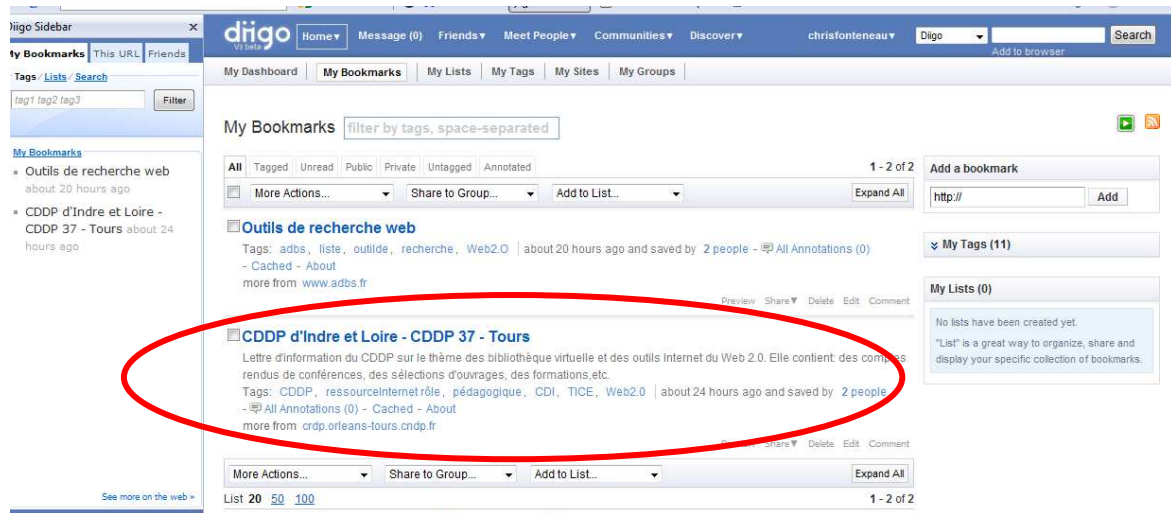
Diigo Sidebar ×
My Bookmarks This URL Friends
Tags / Lists / Search
tag1 tag2 tag3 Filter

My Bookmarks
Outils de recherche web about 20 hours ago
CDDP d'Indre et Loire - CDDP 37 - Tours about 24 hours ago

See more on the web »

diigo V3 beta
Home▾ Message (0) Friends▾ Meet People▾ Communities▾ Discover▾ chrisfonteneau▾ Diigo Search
Add to browser

My Dashboard My Bookmarks My Lists My Tags My Sites My Groups

My Bookmarks filter by tags, space-separated

All Tagged Unread Public Private Untagged Annotated 1 - 2 of 2
More Actions... Share to Group... Add to List... Expand All

Outils de recherche web
Tags: adbs, liste, outilde, recherche, Web2.O | about 20 hours ago and saved by 2 people - All Annotations (0) - Cached - About
more from www.adbs.fr
Preview Share▾ Delete Edit Comment

CDDP d'Indre et Loire - CDDP 37 - Tours
Lettre d'information du CDDP sur le thème des bibliothèque virtuelle et des outils Internet du Web 2.0. Elle contient: des comptes rendus de conférences, des sélections d'ouvrages, des formations,etc.
Tags: CDDP, ressourceInternet rôle, pédagogique, CDI, TICE, Web2.0 | about 24 hours ago and saved by 2 people - All Annotations (0) - Cached - About
more from crdp.orleans-tours.cndp.fr
Preview Share▾ Delete Edit Comment

More Actions... Share to Group... Add to List... Expand All
List 20 50 100 1 - 2 of 2

Add a bookmark
http:// Add

My Tags (11)

My Lists (0)
No lists have been created yet.
"List" is a great way to organize, share and display your specific collection of bookmarks.